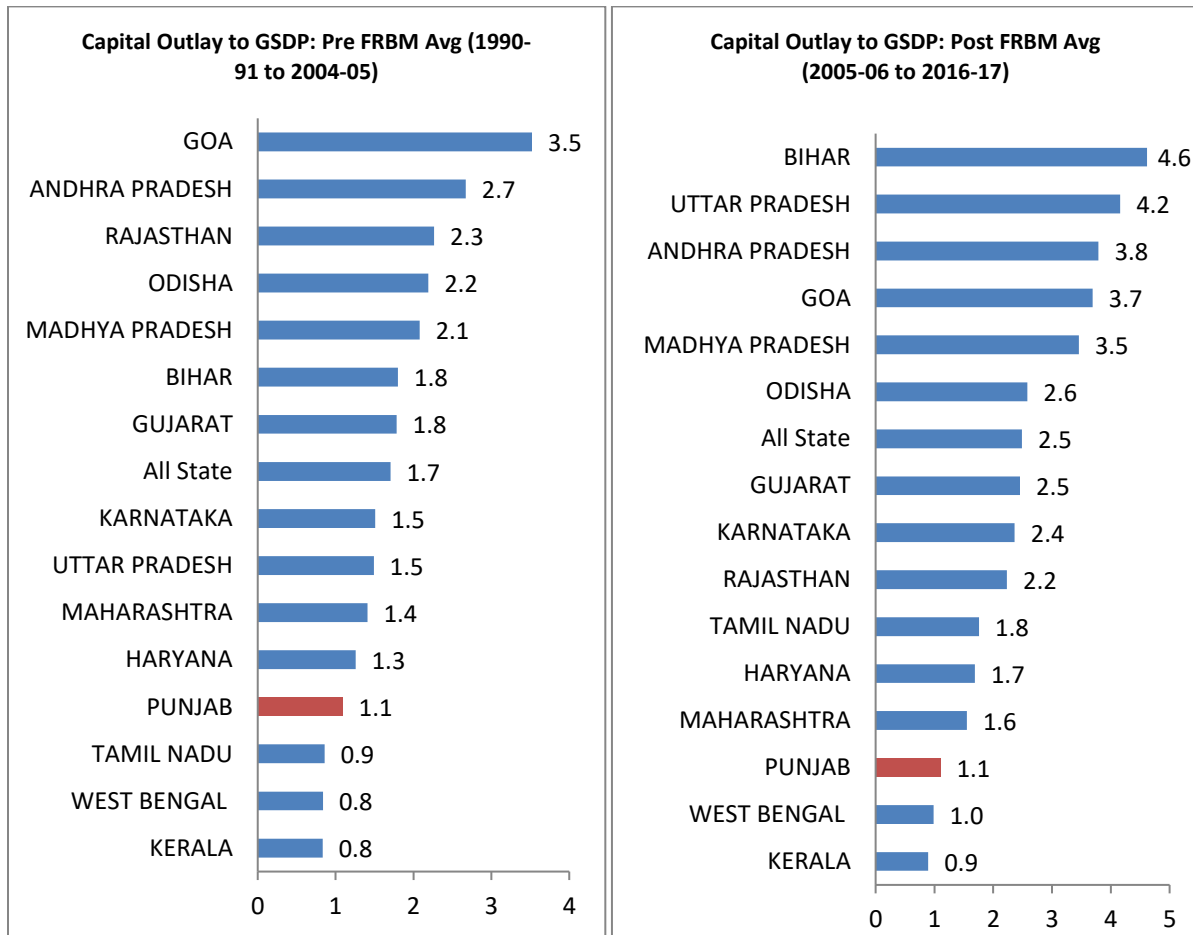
Capital Outlay to GSDP: Pre FRBM Avg (1990-91 to 2004-05)

| State | Value |
|---|---|
| GOA | 3.5 |
| ANDHRA PRADESH | 2.7 |
| RAJASTHAN | 2.3 |
| ODISHA | 2.2 |
| MADHYA PRADESH | 2.1 |
| BIHAR | 1.8 |
| GUJARAT | 1.8 |
| All State | 1.7 |
| KARNATAKA | 1.5 |
| UTTAR PRADESH | 1.5 |
| MAHARASHTRA | 1.4 |
| HARYANA | 1.3 |
| PUNJAB | 1.1 |
| TAMIL NADU | 0.9 |
| WEST BENGAL | 0.8 |
| KERALA | 0.8 |

0 1 2 3 4

Capital Outlay to GSDP: Post FRBM Avg (2005-06 to 2016-17)

| State | Value |
|---|---|
| BIHAR | 4.6 |
| UTTAR PRADESH | 4.2 |
| ANDHRA PRADESH | 3.8 |
| GOA | 3.7 |
| MADHYA PRADESH | 3.5 |
| ODISHA | 2.6 |
| All State | 2.5 |
| GUJARAT | 2.5 |
| KARNATAKA | 2.4 |
| RAJASTHAN | 2.2 |
| TAMIL NADU | 1.8 |
| HARYANA | 1.7 |
| MAHARASHTRA | 1.6 |
| PUNJAB | 1.1 |
| WEST BENGAL | 1.0 |
| KERALA | 0.9 |

0 1 2 3 4 5